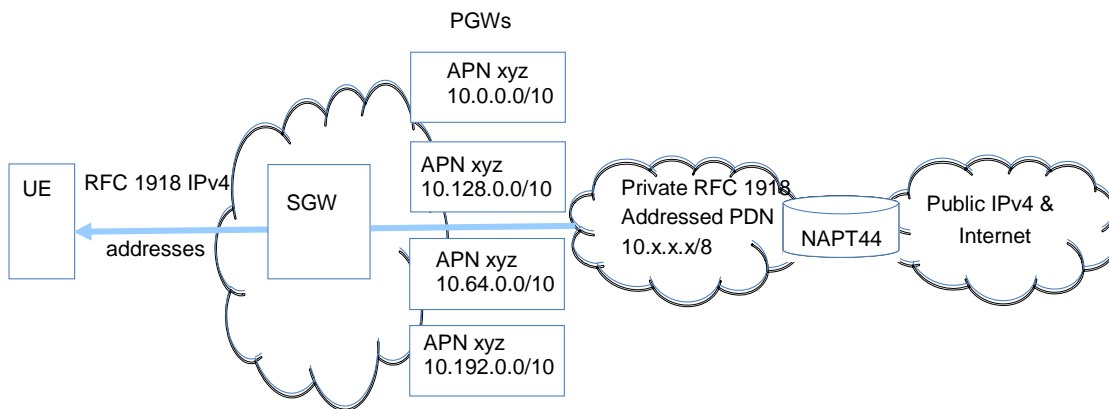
PGWs

APN xyz
10.0.0.0/10

APN xyz
10.128.0.0/10

APN xyz
10.64.0.0/10

APN xyz
10.192.0.0/10

UE

RFC 1918 IPv4
addresses

SGW

Private RFC 1918
Addressed PDN
10.x.x.x/8

NAPT44

Public IPv4 &
Internet